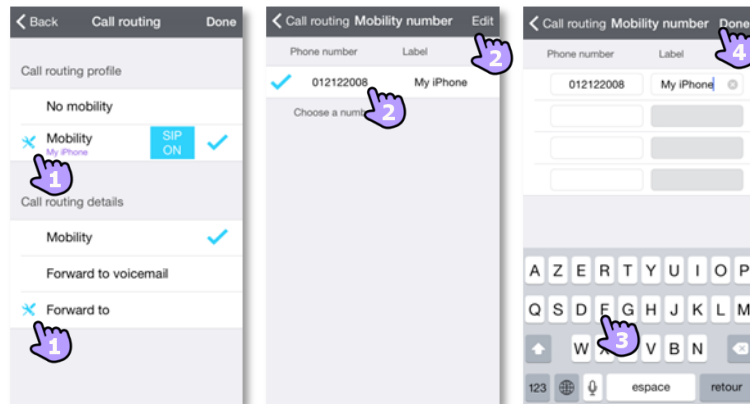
Back Call routing Done

Call routing profile

No mobility

Mobility
My iPhone
SIP ON

1

Call routing details

Mobility

Forward to voicemail

Forward to

1

Call routing Mobility number Edit

2

Phone number Label

012122008 My iPhone

2

Choose a numb

Call routing Mobility number Done

4

Phone number Label

012122008 My iPhone

A Z E R T Y U I O P
Q S D F G H J K L M
W X C V B N

3

123 espace retour